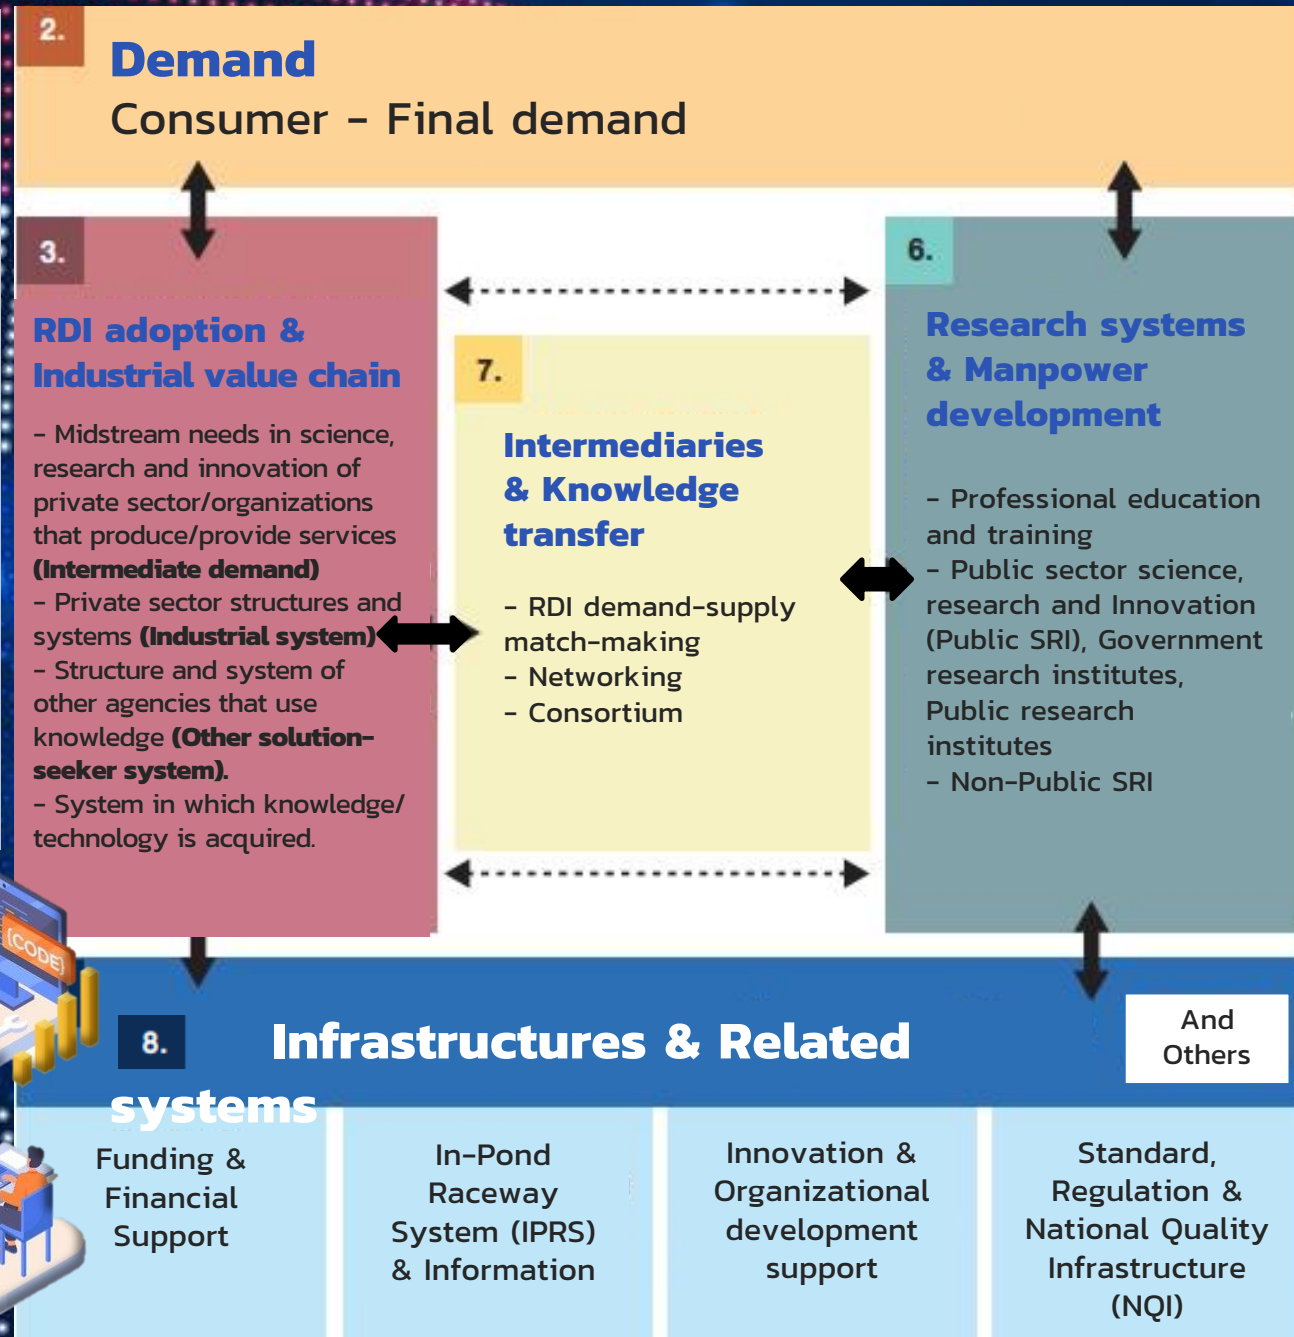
2.

Demand
Consumer - Final demand

3.

RDI adoption & Industrial value chain

- Midstream needs in science, research and innovation of private sector/organizations that produce/provide services **(Intermediate demand)**
- Private sector structures and systems **(Industrial system)**
- Structure and system of other agencies that use knowledge **(Other solution-seeker system).**
- System in which knowledge/ technology is acquired.

7.

Intermediaries & Knowledge transfer

- RDI demand-supply match-making
- Networking
- Consortium

6.

Research systems & Manpower development

- Professional education and training
- Public sector science, research and Innovation (Public SRI), Government research institutes, Public research institutes
- Non-Public SRI

CODE

8.

Infrastructures & Related systems

And Others

Funding & Financial Support

In-Pond Raceway System (IPRS) & Information

Innovation & Organizational development support

Standard, Regulation & National Quality Infrastructure (NQI)